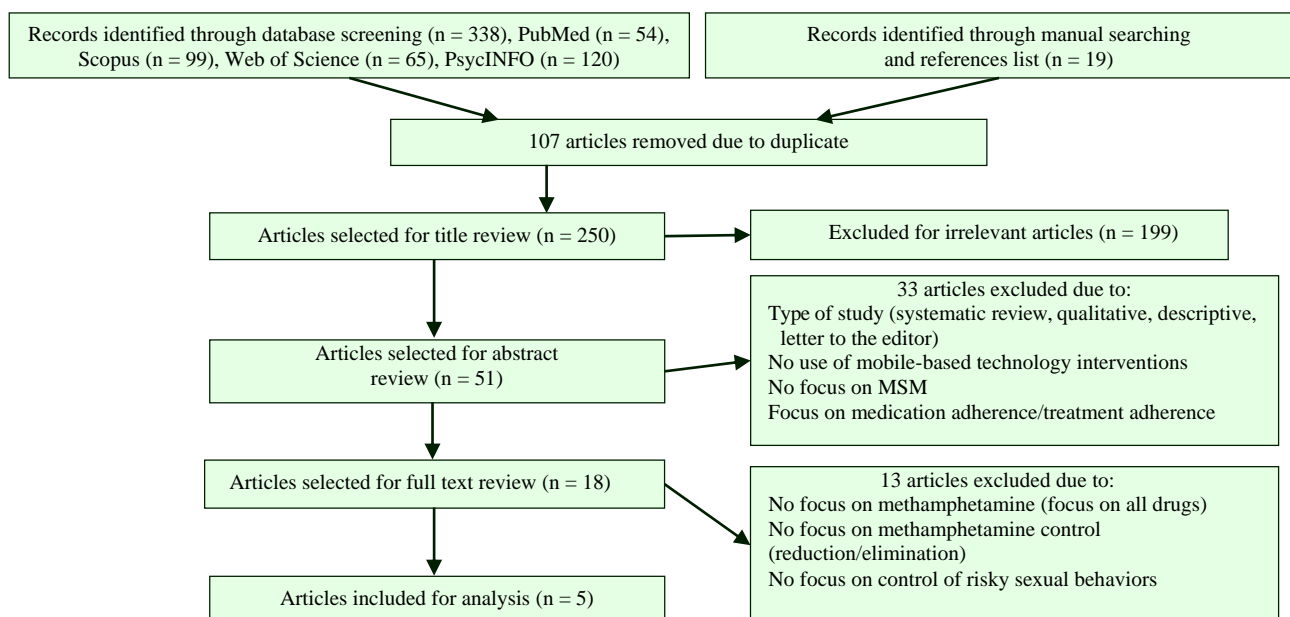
Records identified through database screening (n = 338), PubMed (n = 54), Scopus (n = 99), Web of Science (n = 65), PsycINFO (n = 120)

Records identified through manual searching and references list (n = 19)

107 articles removed due to duplicate

Articles selected for title review (n = 250)

Excluded for irrelevant articles (n = 199)

Articles selected for abstract review (n = 51)

33 articles excluded due to:
Type of study (systematic review, qualitative, descriptive, letter to the editor)
No use of mobile-based technology interventions
No focus on MSM
Focus on medication adherence/treatment adherence

Articles selected for full text review (n = 18)

13 articles excluded due to:
No focus on methamphetamine (focus on all drugs)
No focus on methamphetamine control (reduction/elimination)
No focus on control of risky sexual behaviors

Articles included for analysis (n = 5)